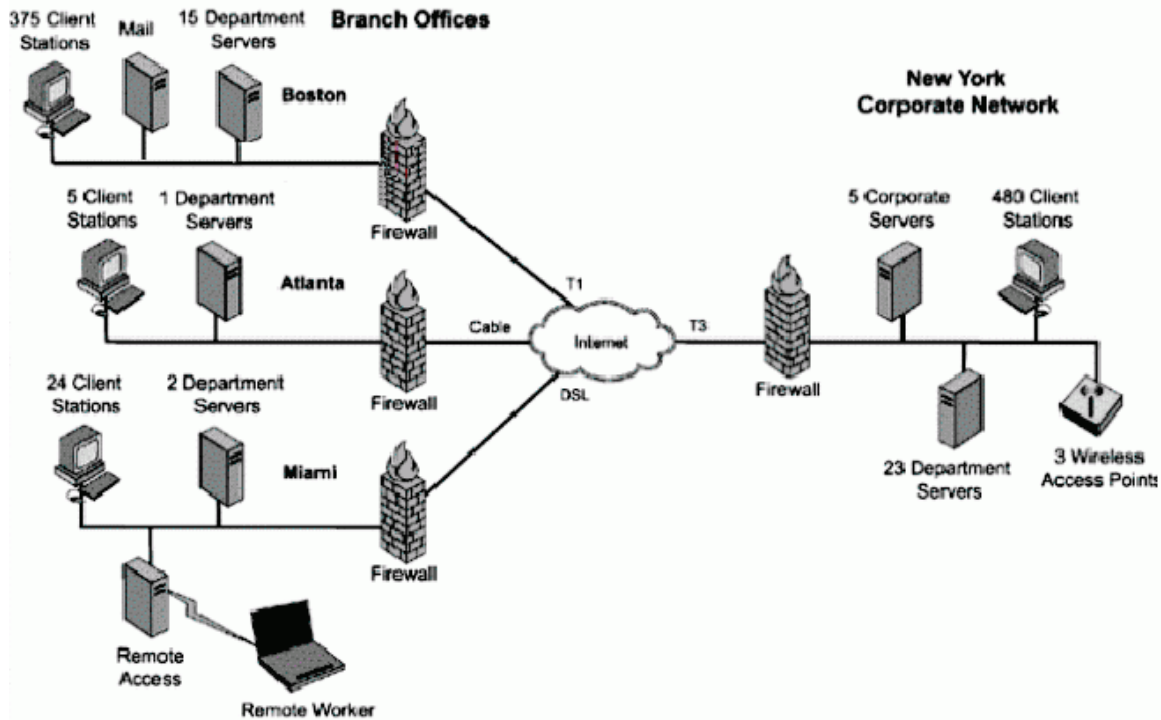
375 Client Stations

Mail

15 Department Servers

Branch Offices

Boston

New York Corporate Network

5 Client Stations

1 Department Servers

Firewall

Atlanta

T1

Cable

Internet

T3

5 Corporate Servers

480 Client Stations

Firewall

24 Client Stations

2 Department Servers

DSL

Firewall

Miami

23 Department Servers

3 Wireless Access Points

Firewall

Remote Access

Remote Worker